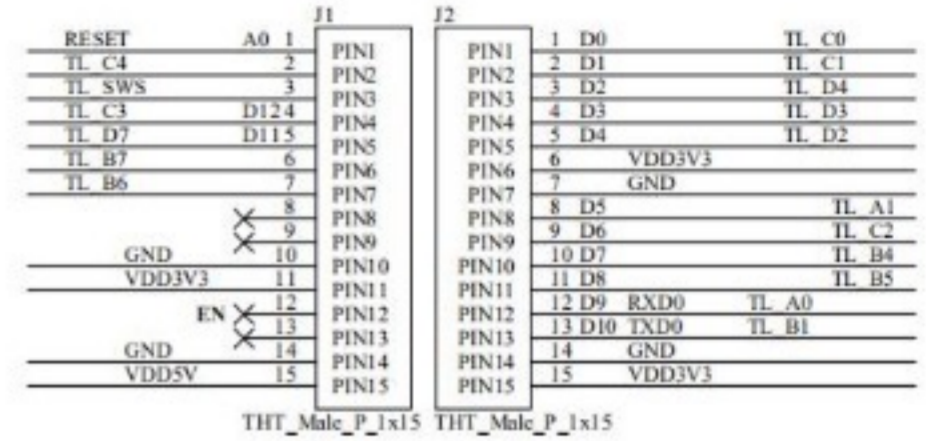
J1

RESET A0 1 PIN1
TL_C4 2 PIN2
TL_SWS 3 PIN3
TL_C3 D12 4 PIN4
TL_D7 D11 5 PIN5
TL_B7 6 PIN6
TL_B6 7 PIN7
8 PIN8
9 PIN9
GND 10 PIN10
VDD3V3 11 PIN11
EN 12 PIN12
13 PIN13
GND 14 PIN14
VDD5V 15 PIN15

THT_Male_P_1x15

J2

PIN1 1 D0 TL_C0
PIN2 2 D1 TL_C1
PIN3 3 D2 TL_D4
PIN4 4 D3 TL_D3
PIN5 5 D4 TL_D2
PIN6 6 VDD3V3
PIN7 7 GND
PIN8 8 D5 TL_A1
PIN9 9 D6 TL_C2
PIN10 10 D7 TL_B4
PIN11 11 D8 TL_B5
PIN12 12 D9 RXD0 TL_A0
PIN13 13 D10 TXD0 TL_B1
PIN14 14 GND
PIN15 15 VDD3V3

THT_Male_P_1x15